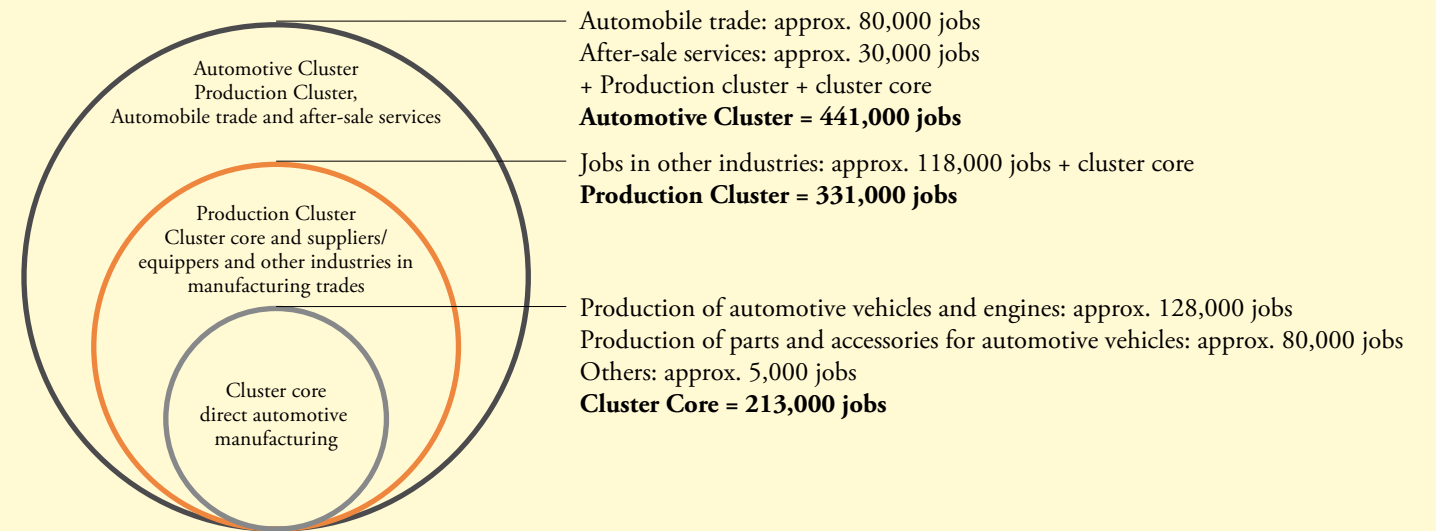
Automotive Cluster
Production Cluster,
Automobile trade and after-sale services

Production Cluster
Cluster core and suppliers/
equippers and other industries in
manufacturing trades

Cluster core
direct automotive
manufacturing

Automobile trade: approx. 80,000 jobs
After-sale services: approx. 30,000 jobs
+ Production cluster + cluster core
**Automotive Cluster = 441,000 jobs**

Jobs in other industries: approx. 118,000 jobs + cluster core
**Production Cluster = 331,000 jobs**

Production of automotive vehicles and engines: approx. 128,000 jobs
Production of parts and accessories for automotive vehicles: approx. 80,000 jobs
Others: approx. 5,000 jobs
**Cluster Core = 213,000 jobs**